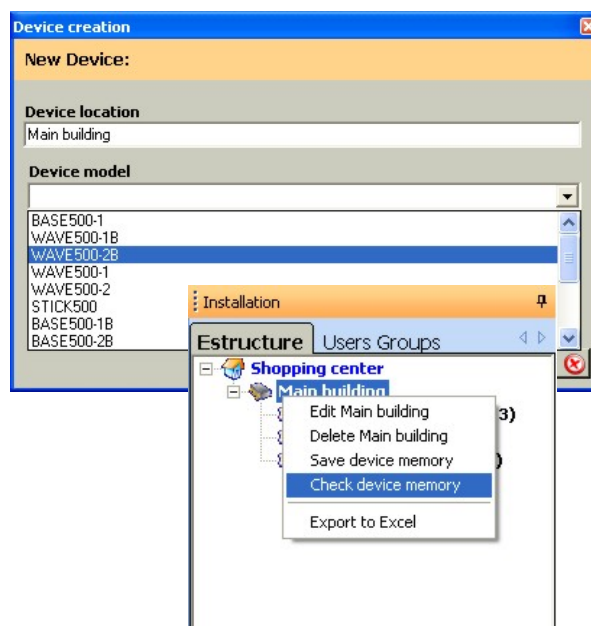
Device creation

New Device:

Device location

Main building

Device model

BASE500-1
WAVE500-1B
WAVE500-2B
WAVE500-1
WAVE500-2
STICK500
BASE500-1B
BASE500-2B

Installation

Estructure Users Groups

Shopping center
Main building

Edit Main building
Delete Main building
Save device memory
Check device memory
Export to Excel

3)
)